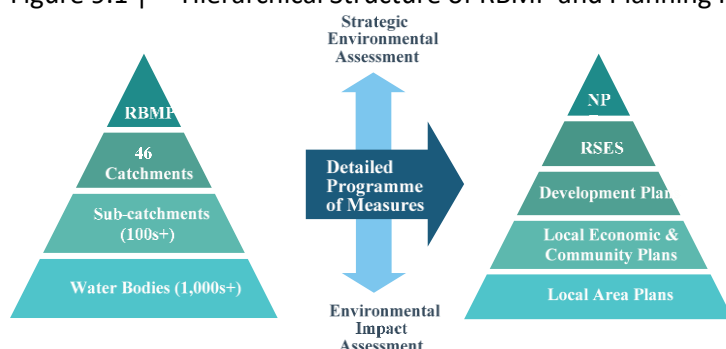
Figure 5.1 | Hierarchical structure of RBMP and Planning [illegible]

Strategic Environmental Assessment

RBMP

46 Catchments

Sub-catchments (100s+)

Water Bodies (1,000s+)

Detailed Programme of Measures

Environmental Impact Assessment

NP

RSES

Development Plan

Local Economic & Community Plans

Local Area Plans